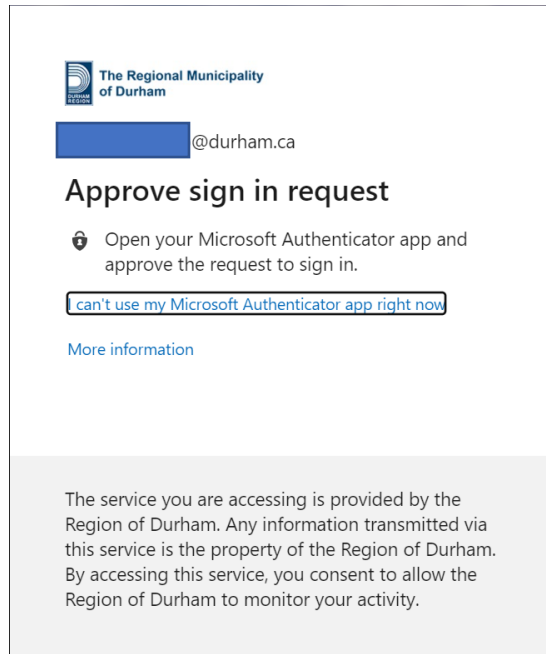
DURHAM REGION
The Regional Municipality of Durham

@durham.ca

Approve sign in request

Open your Microsoft Authenticator app and approve the request to sign in.

I can't use my Microsoft Authenticator app right now

More information

The service you are accessing is provided by the Region of Durham. Any information transmitted via this service is the property of the Region of Durham. By accessing this service, you consent to allow the Region of Durham to monitor your activity.